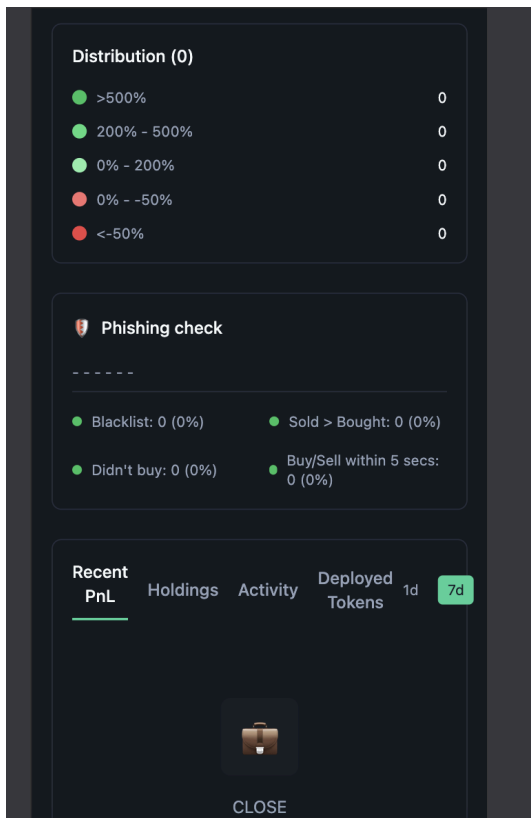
Distribution (0)

>500% 0

200% - 500% 0

0% - 200% 0

0% - -50% 0

<-50% 0

Phishing check

- - - - - -

Blacklist: 0 (0%)

Sold > Bought: 0 (0%)

Didn't buy: 0 (0%)

Buy/Sell within 5 secs: 0 (0%)

Recent PnL

Holdings

Activity

Deployed Tokens

1d

7d

CLOSE